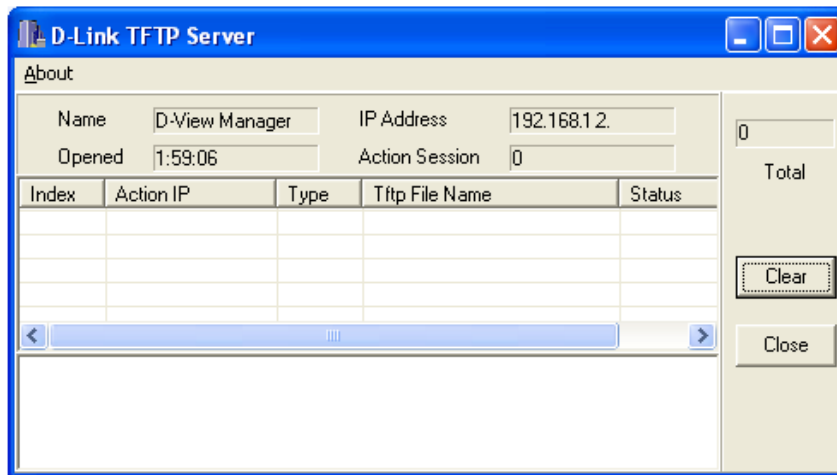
D-Link TFTP Server

About

Name D-View Manager

IP Address 192.168.1 2.

Opened 1:59:06

Action Session 0

0

Total

| Index | Action IP | Type | Tftp File Name | Status |
|---|---|---|---|---|
| | | | | |

Clear

Close